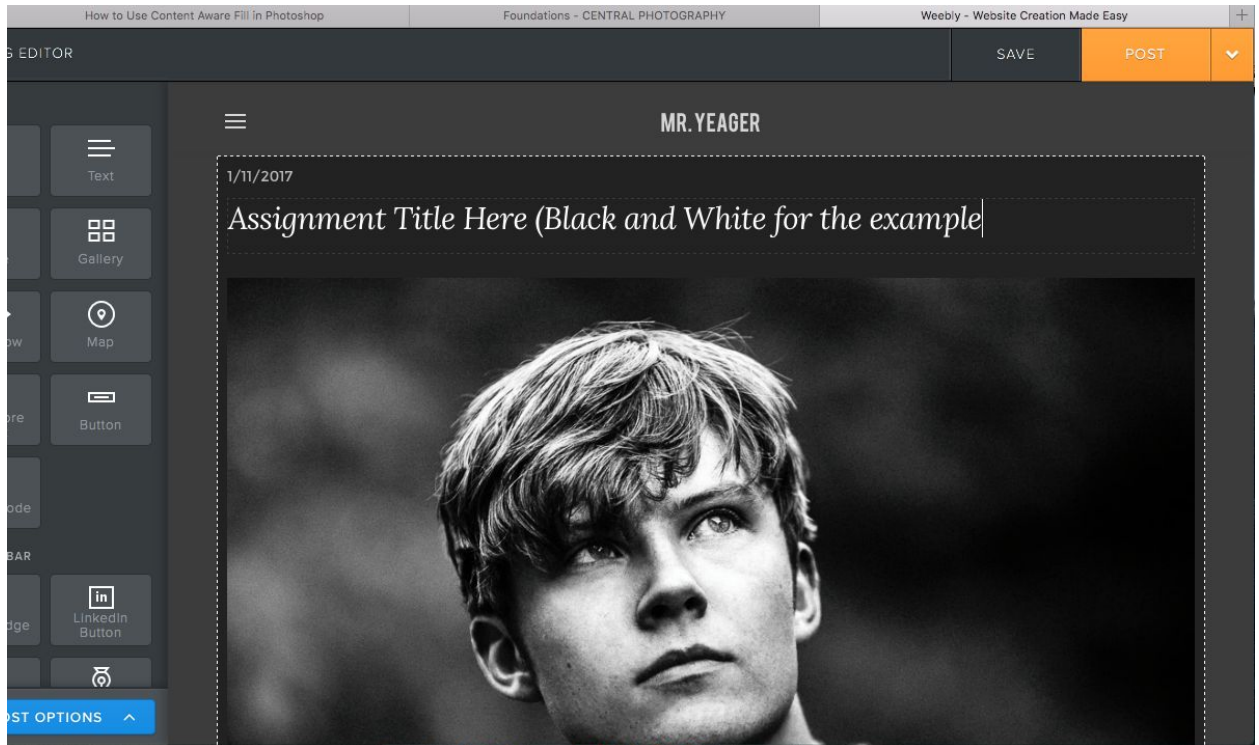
How to Use Content Aware Fill in Photoshop
Foundations - CENTRAL PHOTOGRAPHY
Weebly - Website Creation Made Easy
+

S EDITOR
SAVE
POST

MR. YEAGER

Text
Gallery
ow
Map
ore
Button
ode
BAR
dge
LinkedIn Button
ST OPTIONS

1/11/2017
Assignment Title Here (Black and White for the example